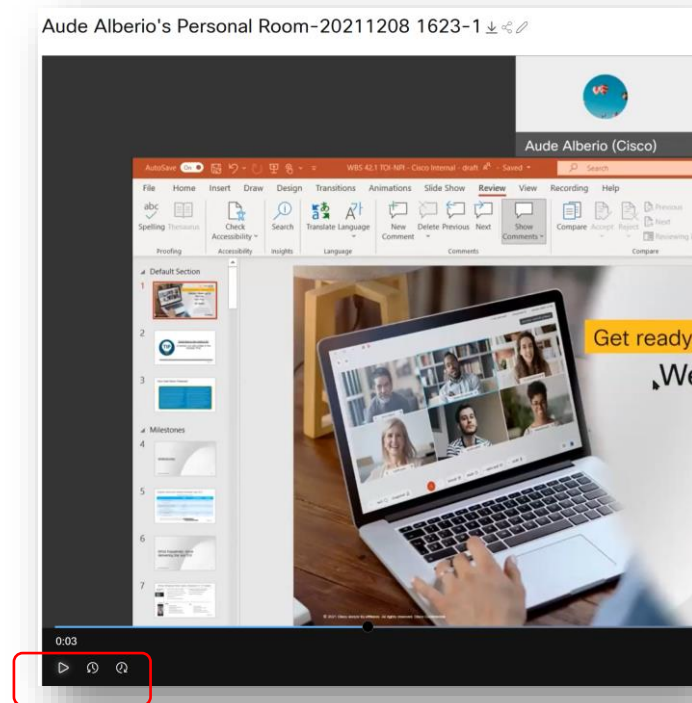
Aude Alberio's Personal Room-20211208 1623-1

Aude Alberio (Cisco)

AutoSave On WBS 42.1 TOI NPI - Cisco Internal - draft - Saved Search

File Home Insert Draw Design Transitions Animations Slide Show Review View Recording Help

Spelling Thesaurus Check Accessibility Search Translate Language New Comment Delete Previous Next Show Comments Compare Accept Reject Previous Next

Proofing Accessibility Insights Language Comments Compare

Default Section

1

2

3

Milestones

4

5

6

7

Get ready

We

0:03